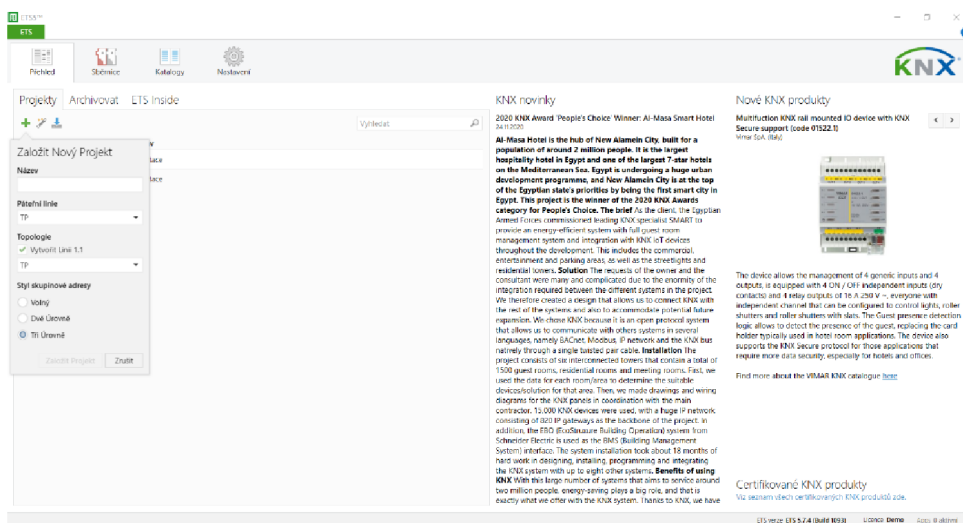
ETS5™
ETS

Přehled Stěžnice Katalogy Nastavení

KNX

Projekty Archivovat ETS Inside

Vyhledat

Založit Nový Projekt

Název

Páteřní linie
TP

Topologie
✓ Vytvořit Linii 1.1
TP

Styl skupinové adresy
Volný
Dvě Úrovně
Tři Úrovně

Založit Projekt Zrušit

lace
lace

KNX novinky

2020 KNX Award 'People's Choice' Winner: Al-Masa Smart Hotel
24.11.2020

Al-Masa Hotel is the hub of New Alamein City, built for a population of around 2 million people. It is the largest hospitality hotel in Egypt and one of the largest 7-star hotels on the Mediterranean Sea. Egypt is undergoing a huge urban development programme, and New Alamein City is at the top of the Egyptian state's priorities by being the first smart city in Egypt. This project is the winner of the 2020 KNX Awards category for People's Choice. The brief As the client, the Egyptian Armed Forces commissioned leading KNX specialist SMART to provide an energy-efficient system with full guest room management system and integration with KNX IoT-devices throughout the development. This includes the commercial, entertainment and parking areas, as well as the streetlights and residential towers. Solution The requests of the owner and the consultant were many and complicated due to the enormity of the integration required between the different systems in the project. We therefore created a design that allows us to connect KNX with the rest of the systems and also to accommodate potential future expansion. We chose KNX because it is an open protocol system that allows us to communicate with others systems in several languages, namely BACnet, Modbus, IP network and the KNX bus natively through a single twisted pair cable. Installation The project consists of six interconnected towers that contain a total of 1500 guest rooms, residential rooms and meeting rooms. First, we used the data for each room/area to determine the suitable devices/solution for that area. Then, we made drawings and wiring diagrams for the KNX panels in coordination with the main contractor. 15,000 KNX devices were used, with a huge IP network consisting of 820 IP gateways as the backbone of the project. In addition, the EBO (EcoStruxure Building Operation) system from Schneider Electric is used as the BMS (Building Management System) interface. The system installation took about 18 months of hard work in designing, installing, programming and integrating the KNX system with up to eight other systems. Benefits of using KNX With this large number of systems that aims to service around two million people, energy-saving plays a big role, and that is exactly what we offer with the KNX system. Thanks to KNX, we have

Nové KNX produkty

Multifunction KNX rail mounted IO device with KNX Secure support (code 01522.1)
Vimar SpA (Italy)

The device allows the management of 4 generic inputs and 4 outputs, is equipped with 4 ON / OFF independent inputs (dry contacts) and 4 relay outputs of 16 A 250 V ~, everyone with independent channel that can be configured to control lights, roller shutters and roller shutters with slats. The Guest presence detection logic allows to detect the presence of the guest, replacing the card holder typically used in hotel room applications. The device also supports the KNX secure protocol for those applications that require more data security, especially for hotels and offices.

Find more about the VIMAR KNX catalogue here

Certifikované KNX produkty
Viz seznam všech certifikovaných KNX produktů zde.

ETS verze: ETS 5.7.4 (Build 1093) Licence: Demo Apps: 0 aktivní